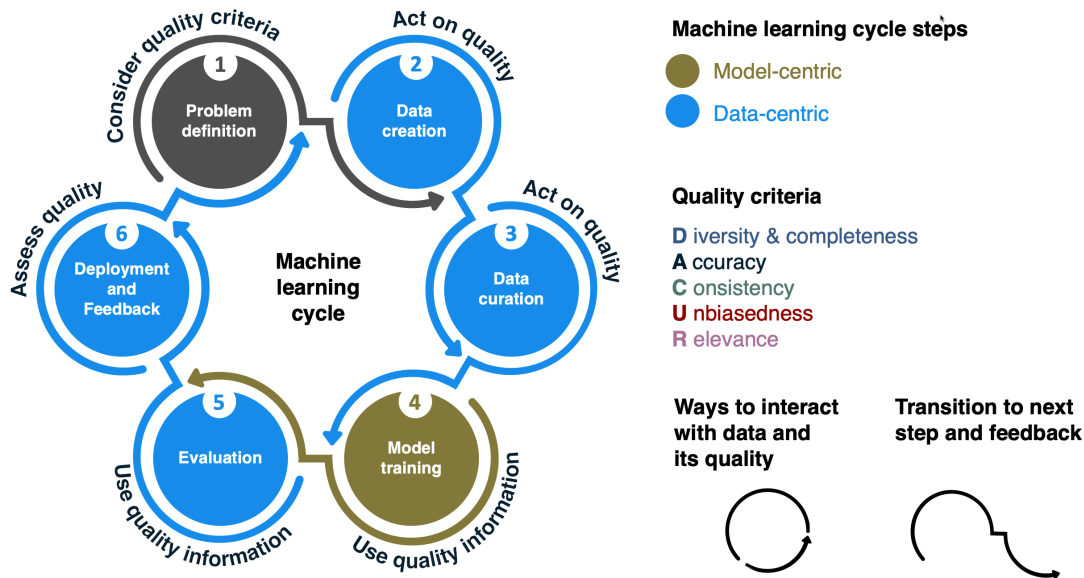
Consider quality criteria

1
Problem definition

Act on quality

2
Data creation

Act on quality

3
Data curation

Assess quality

6
Deployment and Feedback

Machine learning cycle

5
Evaluation

4
Model training

Use quality information

Use quality information

Machine learning cycle steps
Model-centric
Data-centric

Quality criteria
D iversity & completeness
A ccuracy
C onsistency
U nbiasedness
R elevance

Ways to interact with data and its quality

Transition to next step and feedback